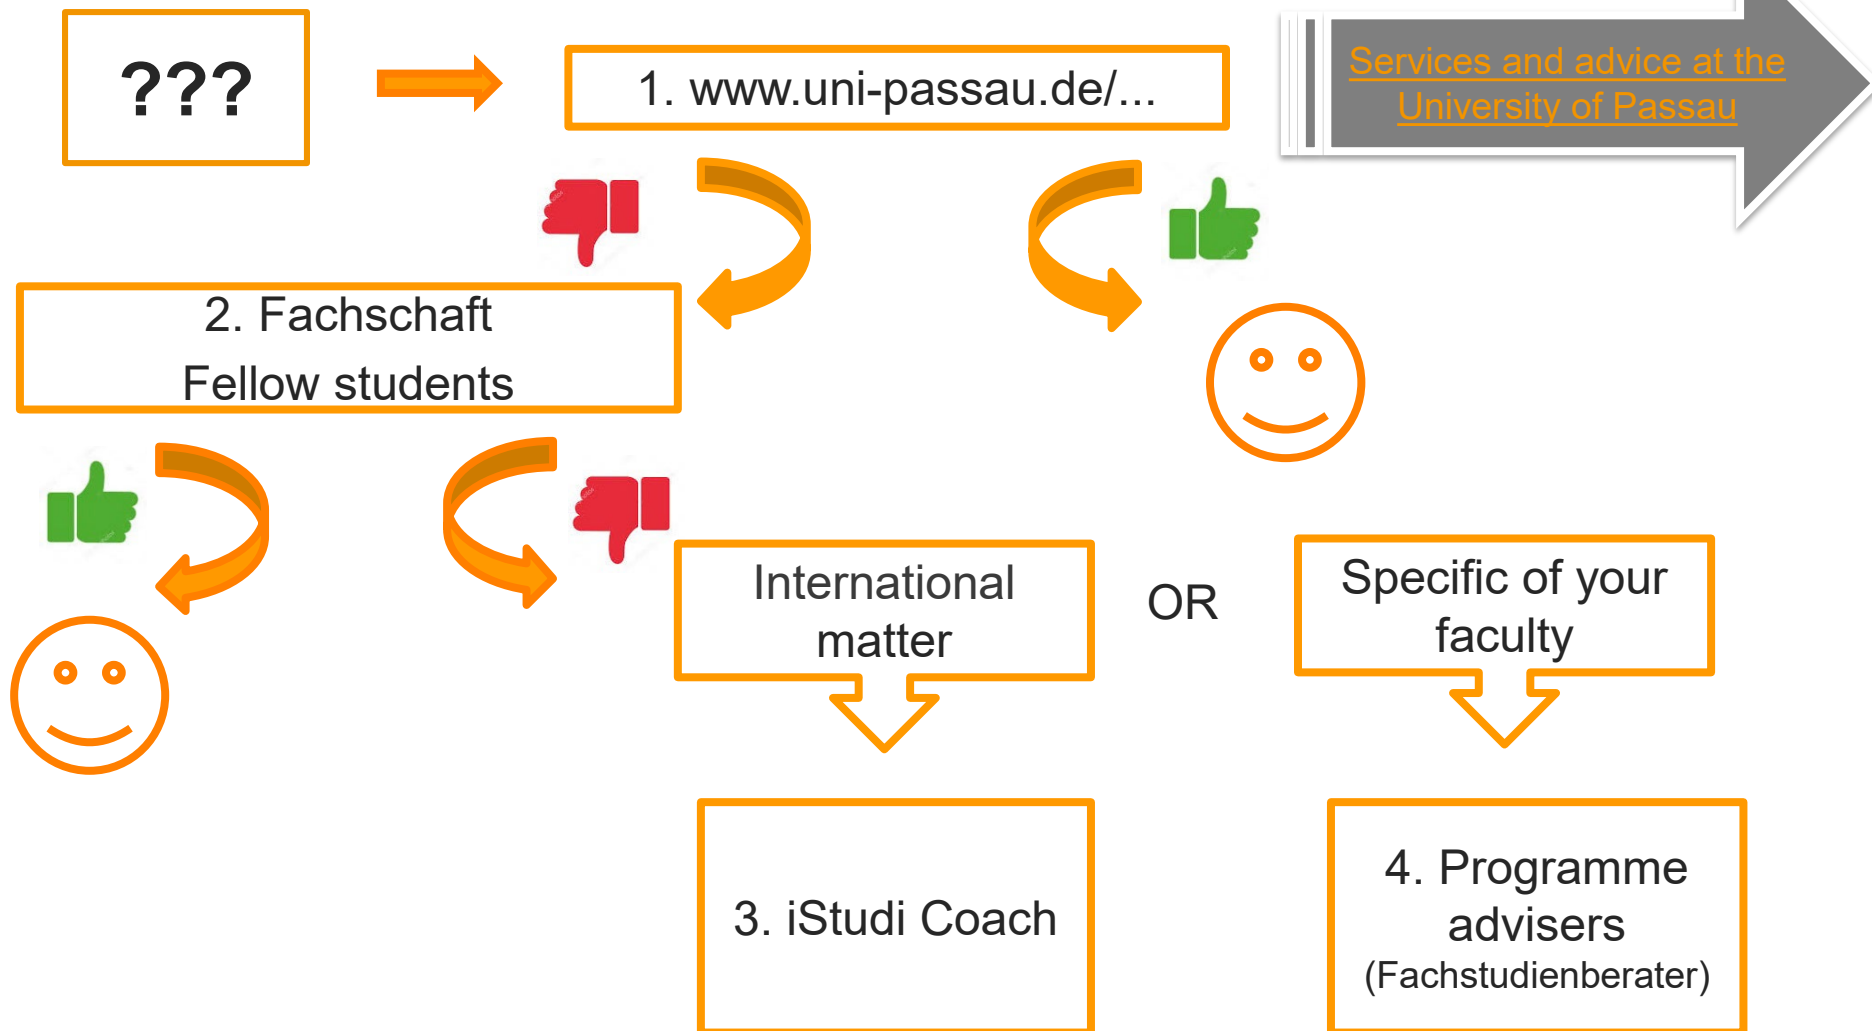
???

1. www.uni-passau.de/...

Services and advice at the University of Passau

2. Fachschaft
Fellow students

International matter

OR

Specific of your faculty

3. iStudi Coach

4. Programme advisers
(Fachstudienberater)